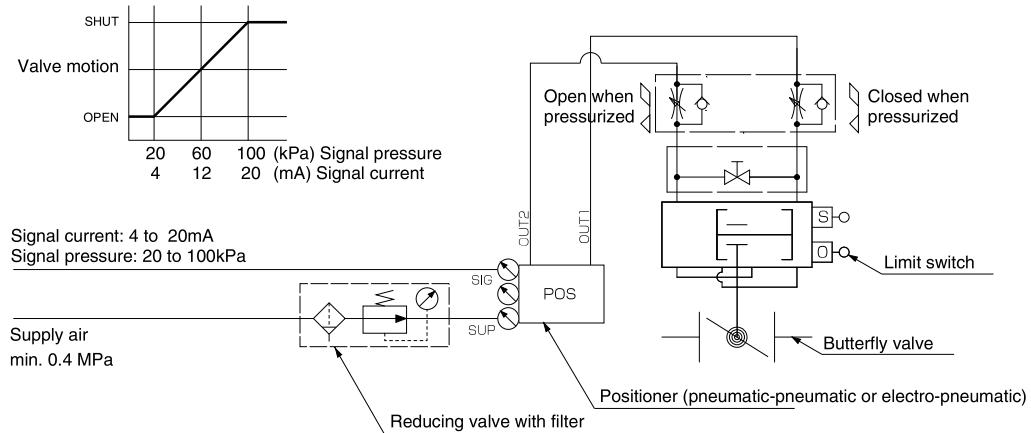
SHUT

Valve motion

OPEN

20 60 100 (kPa) Signal pressure
4 12 20 (mA) Signal current

Open when pressurized

Closed when pressurized

OUT2

OUT1

Signal current: 4 to 20mA
Signal pressure: 20 to 100kPa

SIG

POS

SUP

Supply air
min. 0.4 MPa

S

O

Limit switch

Butterfly valve

Positioner (pneumatic-pneumatic or electro-pneumatic)

Reducing valve with filter